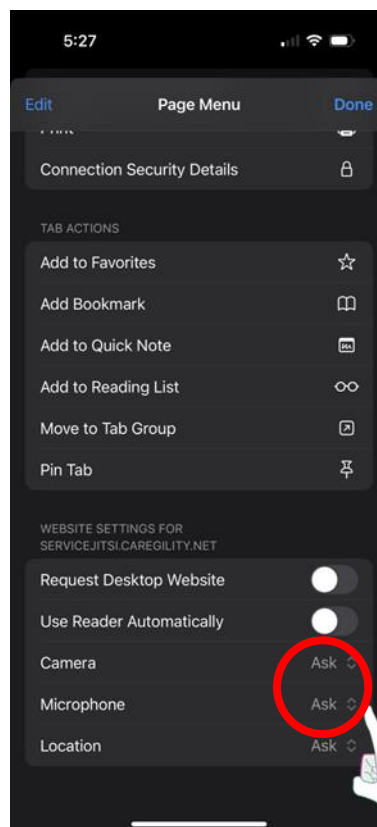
5:27

Edit
Page Menu
Done

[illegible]

Connection Security Details

TAB ACTIONS

Add to Favorites

Add Bookmark

Add to Quick Note

Add to Reading List

Move to Tab Group

Pin Tab

WEBSITE SETTINGS FOR SERVICEJITSI.CAREGILITY.NET

Request Desktop Website

Use Reader Automatically

Camera
Ask

Microphone
Ask

Location
Ask